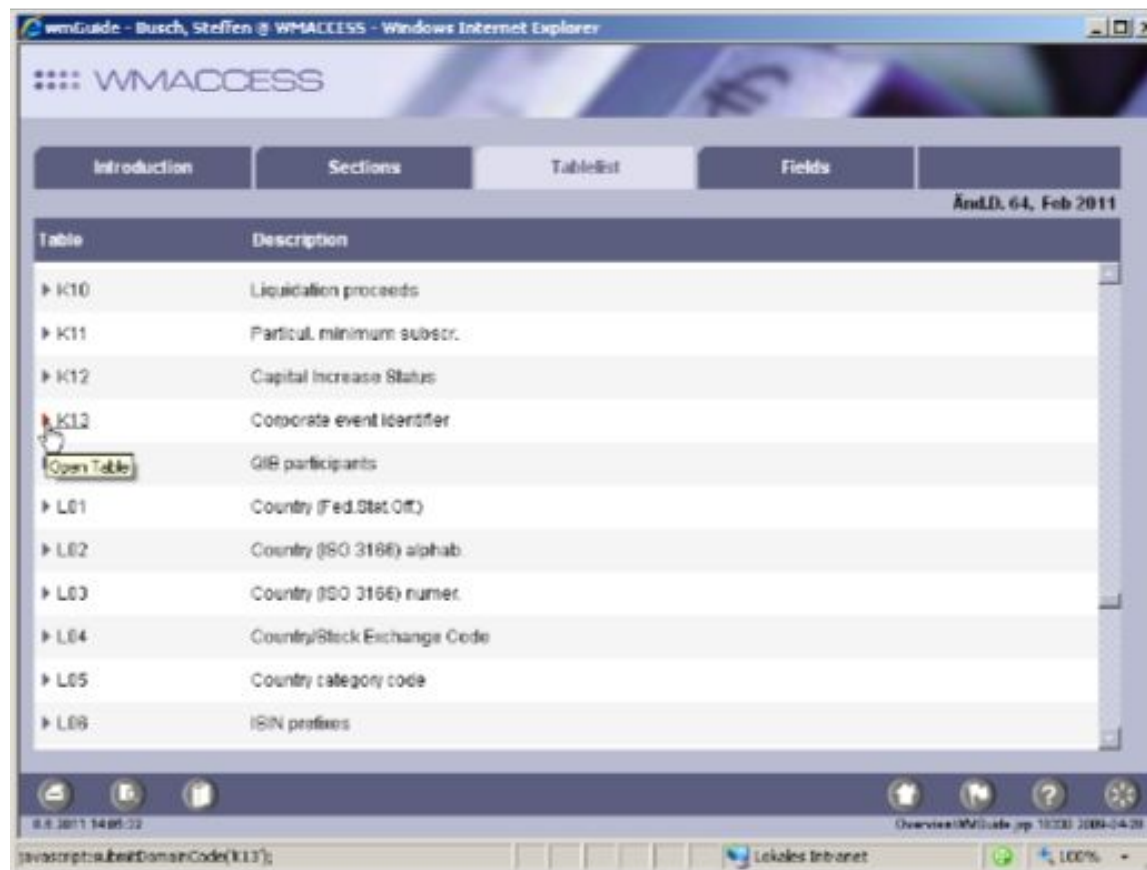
wmGuide - Busch, Steffen @ WMACCESS - Windows Internet Explorer

WMACCESS

Introduction
Sections
Tablelist
Fields

ÄndLD. 64, Feb 2011

| Table | Description |
|---|---|
| K10 | Liquidation proceeds |
| K11 | Particul. minimum subscr. |
| K12 | Capital Increase Status |
| K13 | Corporate event identifier |
| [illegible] | GIB participants |
| L01 | Country (Fed.Stat.Off.) |
| L02 | Country (ISO 3166) alphab. |
| L03 | Country (ISO 3166) numer. |
| L04 | Country/Stock Exchange Code |
| L05 | Country category code |
| L06 | ISIN prefixes |

Open Table

8.8.2011 14:05:32
Overview WMGuide.jsp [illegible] 2009-04-28

javascript:submitDomainCode('K13');
Lokales Intranet
100%